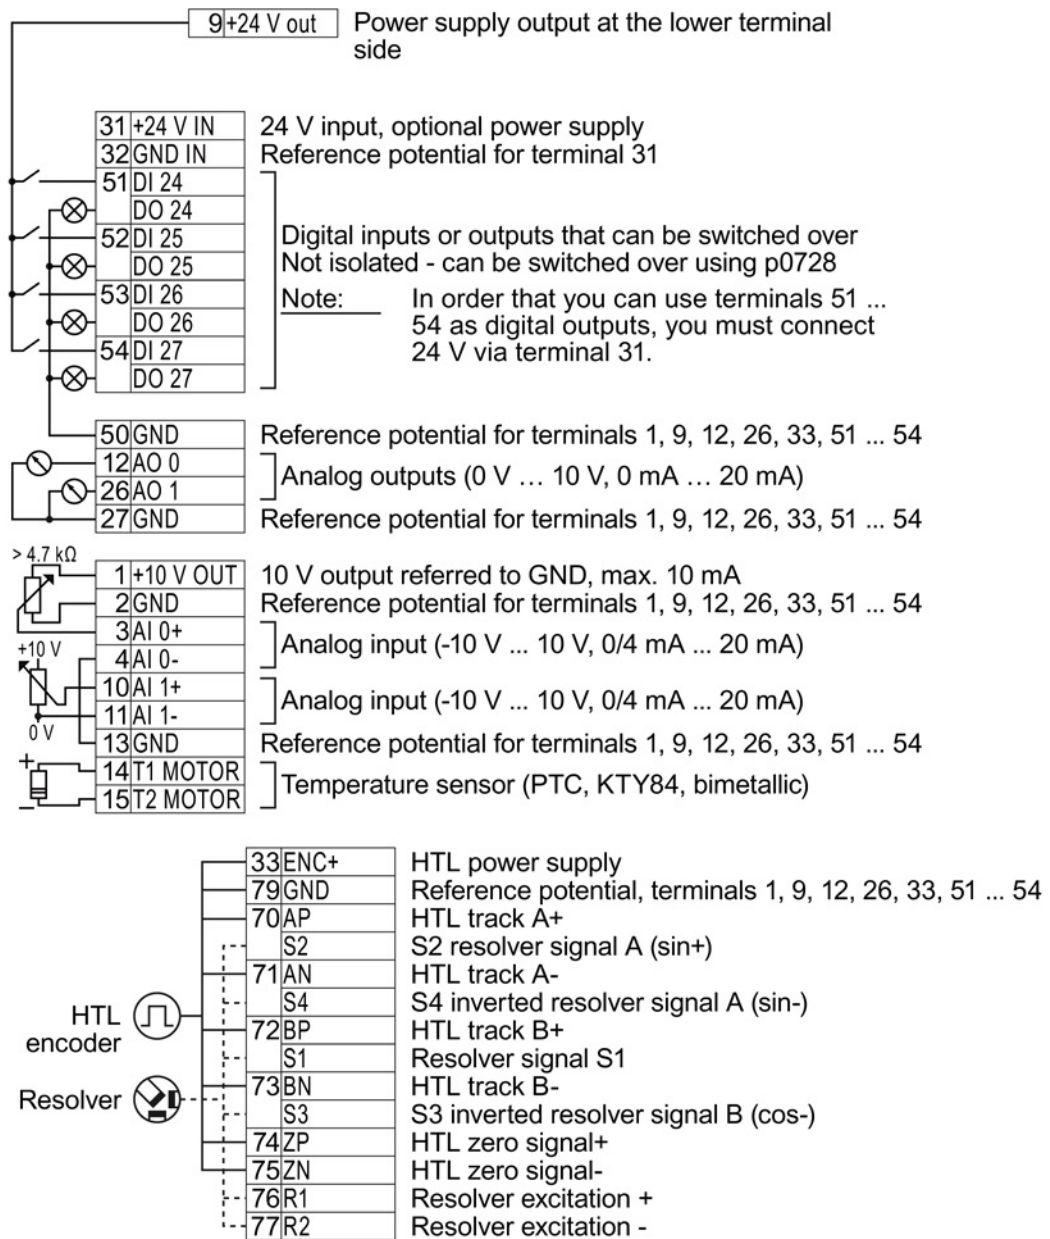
9 +24 V out Power supply output at the lower terminal side

31 +24 V IN 24 V input, optional power supply
32 GND IN Reference potential for terminal 31
51 DI 24
DO 24
52 DI 25
DO 25
53 DI 26
DO 26
54 DI 27
DO 27

Digital inputs or outputs that can be switched over
Not isolated - can be switched over using p0728
Note: In order that you can use terminals 51 ... 54 as digital outputs, you must connect 24 V via terminal 31.

50 GND Reference potential for terminals 1, 9, 12, 26, 33, 51 ... 54
12 AO 0
26 AO 1
Analog outputs (0 V … 10 V, 0 mA … 20 mA)
27 GND Reference potential for terminals 1, 9, 12, 26, 33, 51 ... 54

> 4.7 kΩ
1 +10 V OUT 10 V output referred to GND, max. 10 mA
2 GND Reference potential for terminals 1, 9, 12, 26, 33, 51 ... 54
+10 V
3 AI 0+
4 AI 0-
Analog input (-10 V ... 10 V, 0/4 mA ... 20 mA)
10 AI 1+
11 AI 1-
Analog input (-10 V ... 10 V, 0/4 mA ... 20 mA)
0 V
13 GND Reference potential for terminals 1, 9, 12, 26, 33, 51 ... 54
+
−
14 T1 MOTOR
15 T2 MOTOR
Temperature sensor (PTC, KTY84, bimetallic)

HTL encoder
Resolver
33 ENC+ HTL power supply
79 GND Reference potential, terminals 1, 9, 12, 26, 33, 51 ... 54
70 AP HTL track A+
S2 S2 resolver signal A (sin+)
71 AN HTL track A-
S4 S4 inverted resolver signal A (sin-)
72 BP HTL track B+
S1 Resolver signal S1
73 BN HTL track B-
S3 S3 inverted resolver signal B (cos-)
74 ZP HTL zero signal+
75 ZN HTL zero signal-
76 R1 Resolver excitation +
77 R2 Resolver excitation -